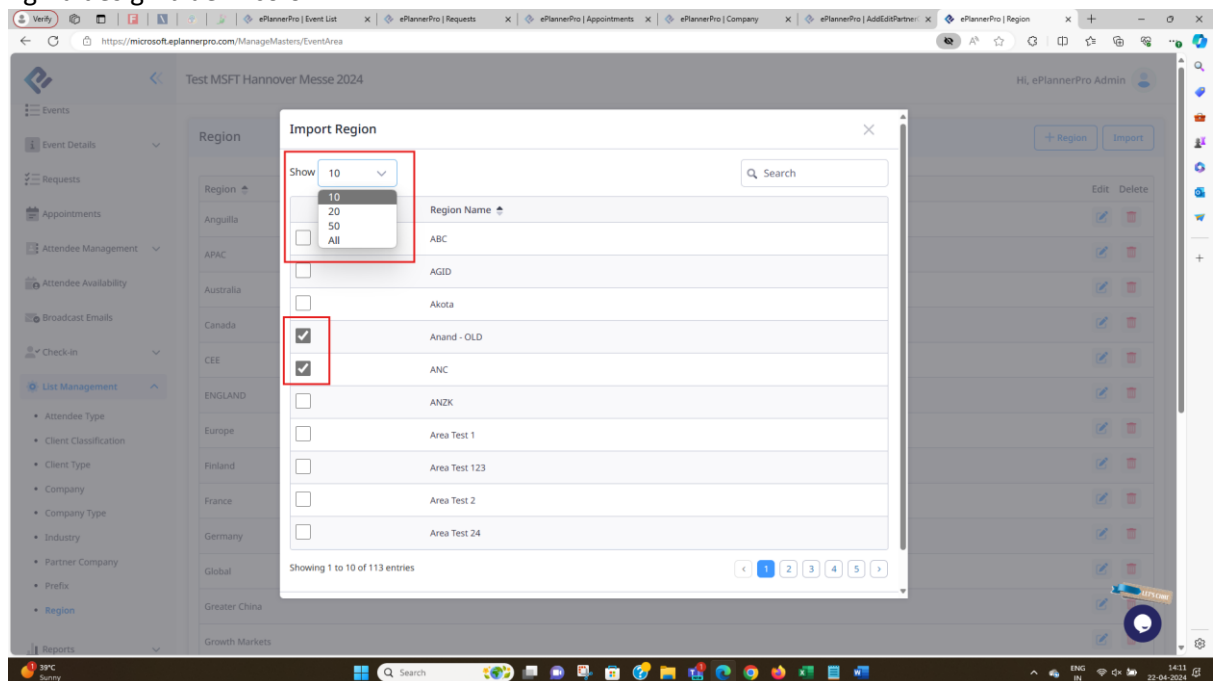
Verify | ePlannerPro | Event List | ePlannerPro | Requests | ePlannerPro | Appointments | ePlannerPro | Company | ePlannerPro | AddEditPartner | ePlannerPro | Region

https://microsoft.eplannerpro.com/ManageMasters/EventArea

Test MSFT Hannover Messe 2024

Hi, ePlannerPro Admin

Events
Event Details
Requests
Appointments
Attendee Management
Attendee Availability
Broadcast Emails
Check-in
List Management
• Attendee Type
• Client Classification
• Client Type
• Company
• Company Type
• Industry
• Partner Company
• Prefix
• Region
Reports

Region

+ Region Import

Region
Anguilla
APAC
Australia
Canada
CEE
ENGLAND
Europe
Finland
France
Germany
Global
Greater China
Growth Markets

Edit Delete

Import Region

Show 10

10
20
50
All

Search

| | Region Name |
|---|---|
| ☐ | ABC |
| ☐ | AGID |
| ☐ | Akota |
| ☑ | Anand - OLD |
| ☑ | ANC |
| ☐ | ANZK |
| ☐ | Area Test 1 |
| ☐ | Area Test 123 |
| ☐ | Area Test 2 |
| ☐ | Area Test 24 |

Showing 1 to 10 of 113 entries

‹ 1 2 3 4 5 ›

39°C Sunny

Search

ENG IN 14:11 22-04-2024